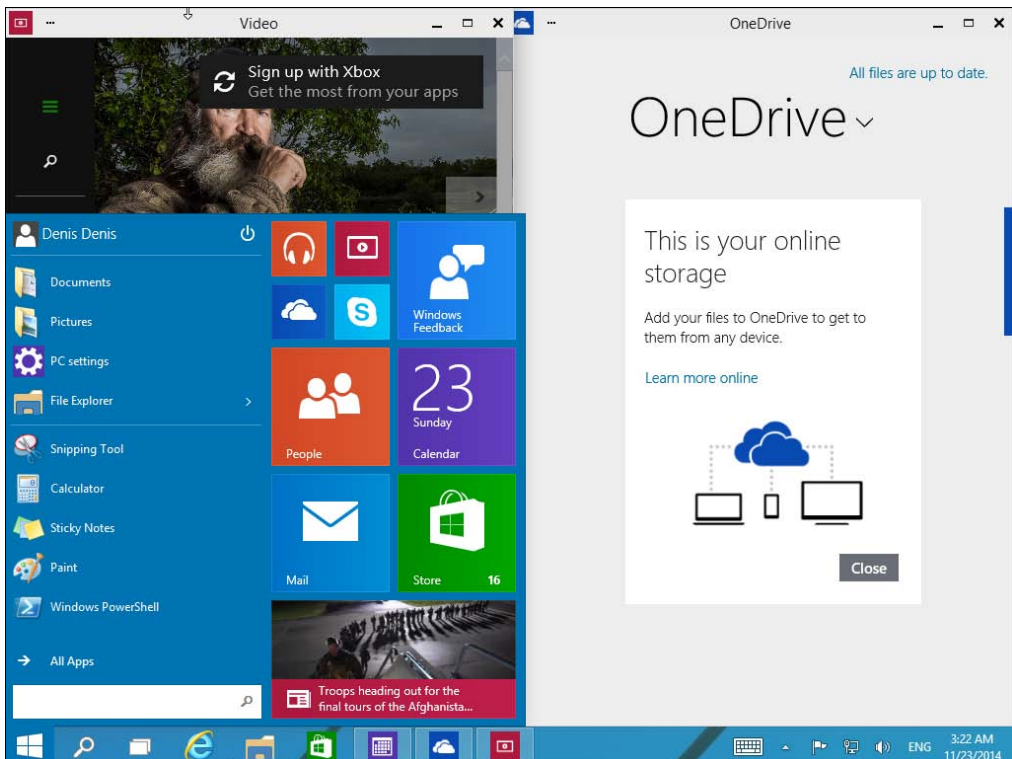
Video

OneDrive

Sign up with Xbox
Get the most from your apps

Denis Denis

Documents

Pictures

PC settings

File Explorer

Snipping Tool

Calculator

Sticky Notes

Paint

Windows PowerShell

All Apps

Windows Feedback

People

23
Sunday
Calendar

Mail

Store 16

Troops heading out for the final tours of the Afghanista...

All files are up to date.

OneDrive

This is your online storage

Add your files to OneDrive to get to them from any device.

Learn more online

Close

ENG 3:22 AM 11/23/2014